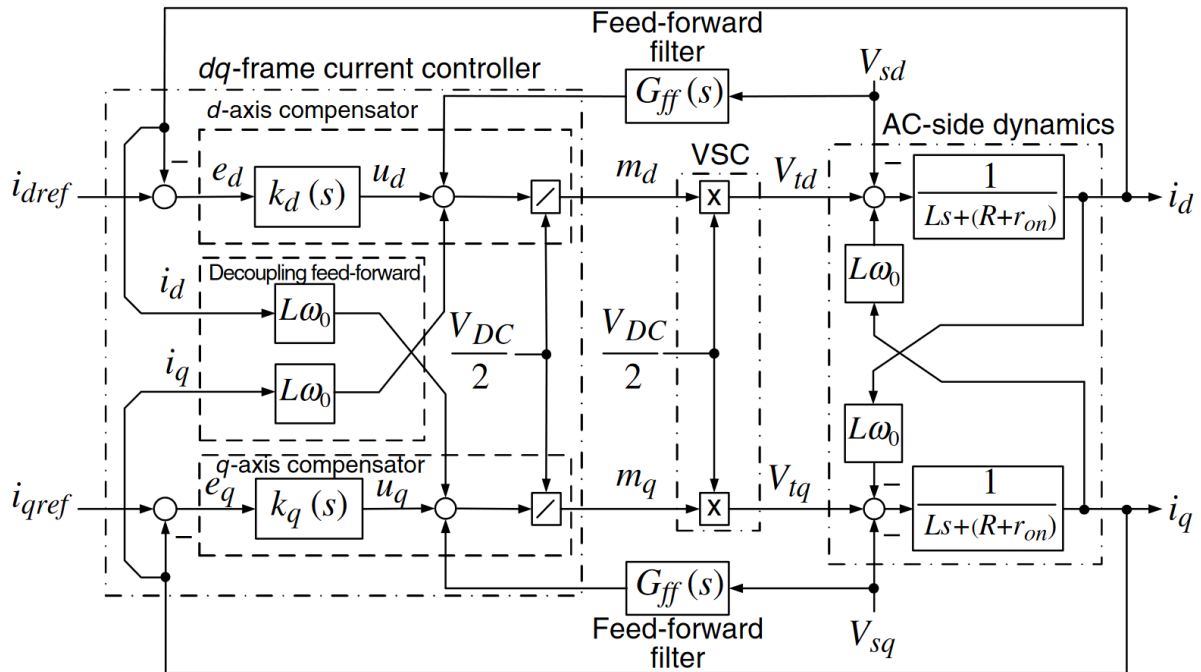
Feed-forward filter

$dq$-frame current controller

$V_{sd}$

$G_{ff}(s)$

$d$-axis compensator

AC-side dynamics

$-$

VSC

$-$

$i_{dref}$

$e_d$

$k_d(s)$

$u_d$

$m_d$

x

$V_{td}$

$\frac{1}{Ls+(R+r_{on})}$

$i_d$

$i_d$

Decoupling feed-forward

$L\omega_0$

$L\omega_0$

$\frac{V_{DC}}{2}$

$\frac{V_{DC}}{2}$

$i_q$

$L\omega_0$

$L\omega_0$

$q$-axis compensator

$-$

$i_{qref}$

$e_q$

$k_q(s)$

$u_q$

$m_q$

x

$V_{tq}$

$\frac{1}{Ls+(R+r_{on})}$

$i_q$

$-$

$G_{ff}(s)$

Feed-forward filter

$V_{sq}$